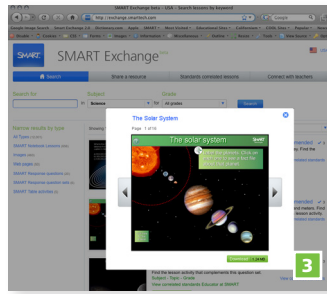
SMART Exchange beta : USA : Search lessons by keyword

http://exchange.smarttech.com

SMART

SMART Exchange beta

Search

Share a resource

Standards correlated lessons

Connect with teachers

Search for

Subject

Grade

in

Science

for

All grades

Search

Narrow results by type

All Types

SMART Notebook Lessons

Images

Flash pages

SMART Response questions

SMART Response question sets

SMART Table activities

Showing

The Solar System

Page 1 of 16

The solar system

Download

Find the lesson activity that complements this question set.

Subject: Topic: Grade

View correlated standards Educator at SMART

3